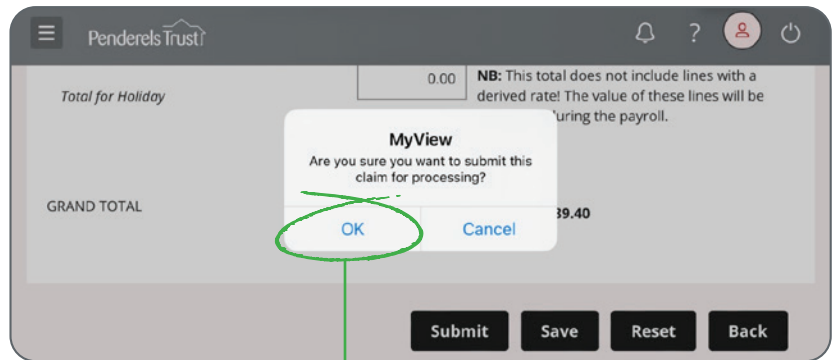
Penderels Trust

?

Total for Holiday

0.00

NB: This total does not include lines with a derived rate! The value of these lines will be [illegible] during the payroll.

MyView

Are you sure you want to submit this claim for processing?

GRAND TOTAL

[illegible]39.40

OK

Cancel

Submit

Save

Reset

Back